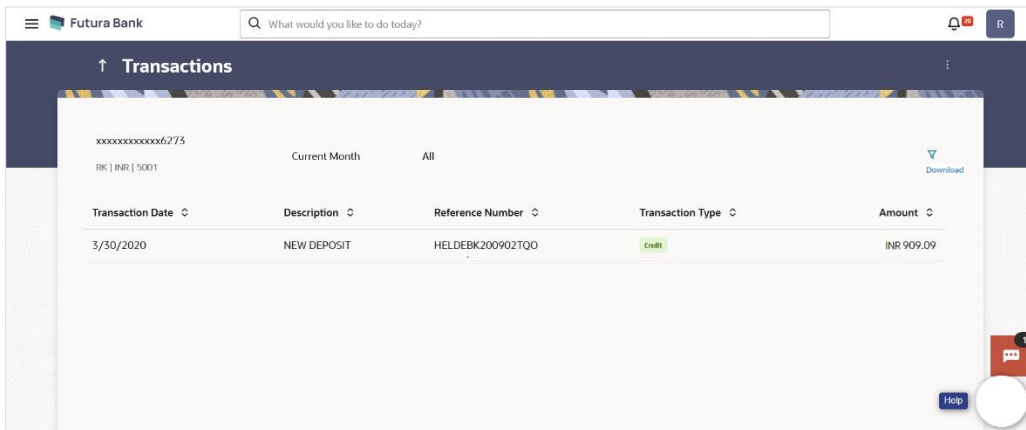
Futura Bank

What would you like to do today?

R

Transactions

xxxxxxxxxxxx6273

RK | INR | 5001

Current Month

All

Download

| Transaction Date | Description | Reference Number | Transaction Type | Amount |
|---|---|---|---|---|
| 3/30/2020 | NEW DEPOSIT | HELDEBK200902TQO | Credit | INR 909.09 |

Help